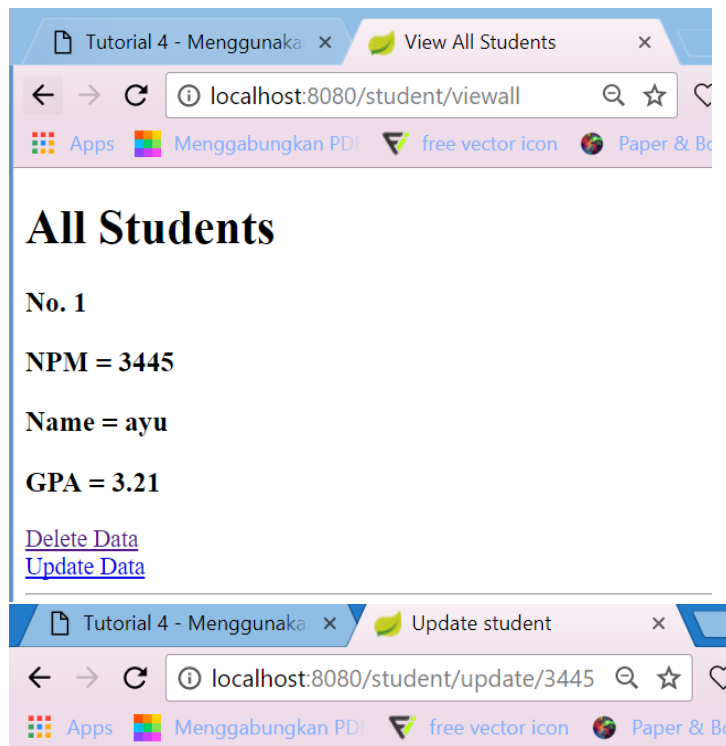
Tutorial 4 - Menggunaka ×
View All Students ×
localhost:8080/student/viewall
Apps
Menggabungkan PDI
free vector icon
Paper & Bo

# All Students

**No. 1**

**NPM = 3445**

**Name = ayu**

**GPA = 3.21**

Delete Data
Update Data

Tutorial 4 - Menggunaka ×
Update student ×
localhost:8080/student/update/3445
Apps
Menggabungkan PDI
free vector icon
Paper & Bo